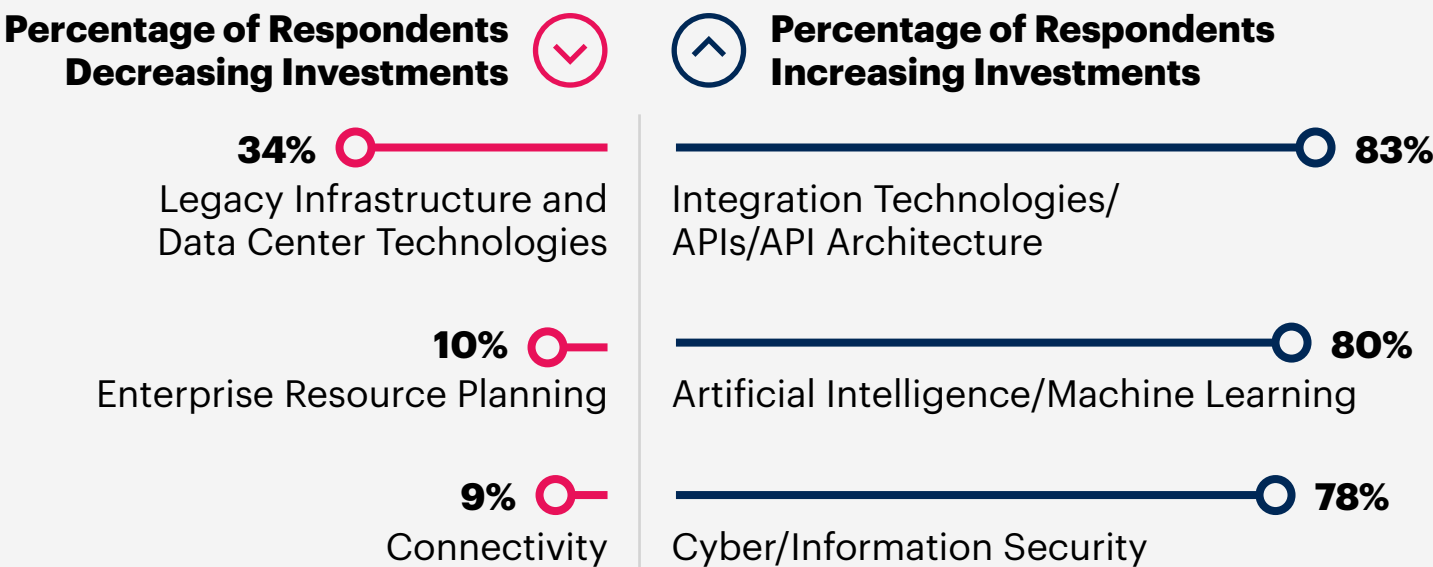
Percentage of Respondents Decreasing Investments

34%
Legacy Infrastructure and Data Center Technologies

10%
Enterprise Resource Planning

9%
Connectivity

Percentage of Respondents Increasing Investments

83%
Integration Technologies/ APIs/API Architecture

80%
Artificial Intelligence/Machine Learning

78%
Cyber/Information Security